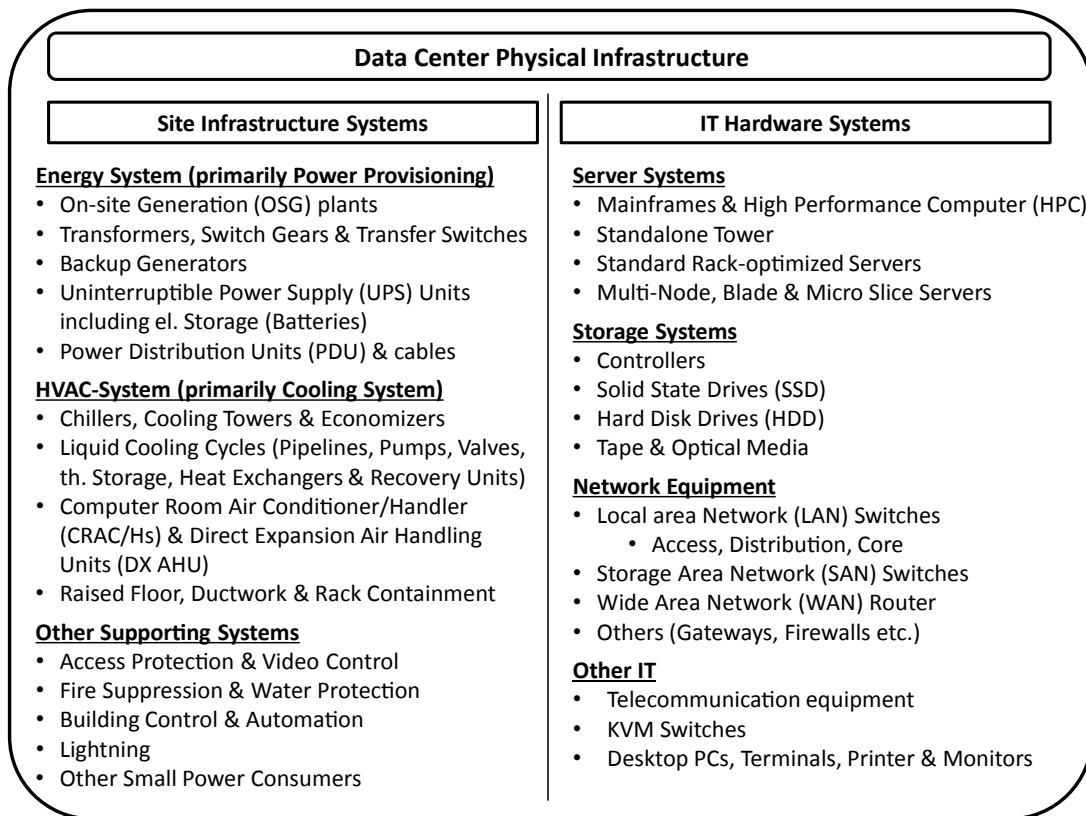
Data Center Physical Infrastructure

Site Infrastructure Systems

Energy System (primarily Power Provisioning)
• On-site Generation (OSG) plants
• Transformers, Switch Gears & Transfer Switches
• Backup Generators
• Uninterruptible Power Supply (UPS) Units including el. Storage (Batteries)
• Power Distribution Units (PDU) & cables

HVAC-System (primarily Cooling System)
• Chillers, Cooling Towers & Economizers
• Liquid Cooling Cycles (Pipelines, Pumps, Valves, th. Storage, Heat Exchangers & Recovery Units)
• Computer Room Air Conditioner/Handler (CRAC/Hs) & Direct Expansion Air Handling Units (DX AHU)
• Raised Floor, Ductwork & Rack Containment

Other Supporting Systems
• Access Protection & Video Control
• Fire Suppression & Water Protection
• Building Control & Automation
• Lightning
• Other Small Power Consumers

IT Hardware Systems

Server Systems
• Mainframes & High Performance Computer (HPC)
• Standalone Tower
• Standard Rack-optimized Servers
• Multi-Node, Blade & Micro Slice Servers

Storage Systems
• Controllers
• Solid State Drives (SSD)
• Hard Disk Drives (HDD)
• Tape & Optical Media

Network Equipment
• Local area Network (LAN) Switches
• Access, Distribution, Core
• Storage Area Network (SAN) Switches
• Wide Area Network (WAN) Router
• Others (Gateways, Firewalls etc.)

Other IT
• Telecommunication equipment
• KVM Switches
• Desktop PCs, Terminals, Printer & Monitors